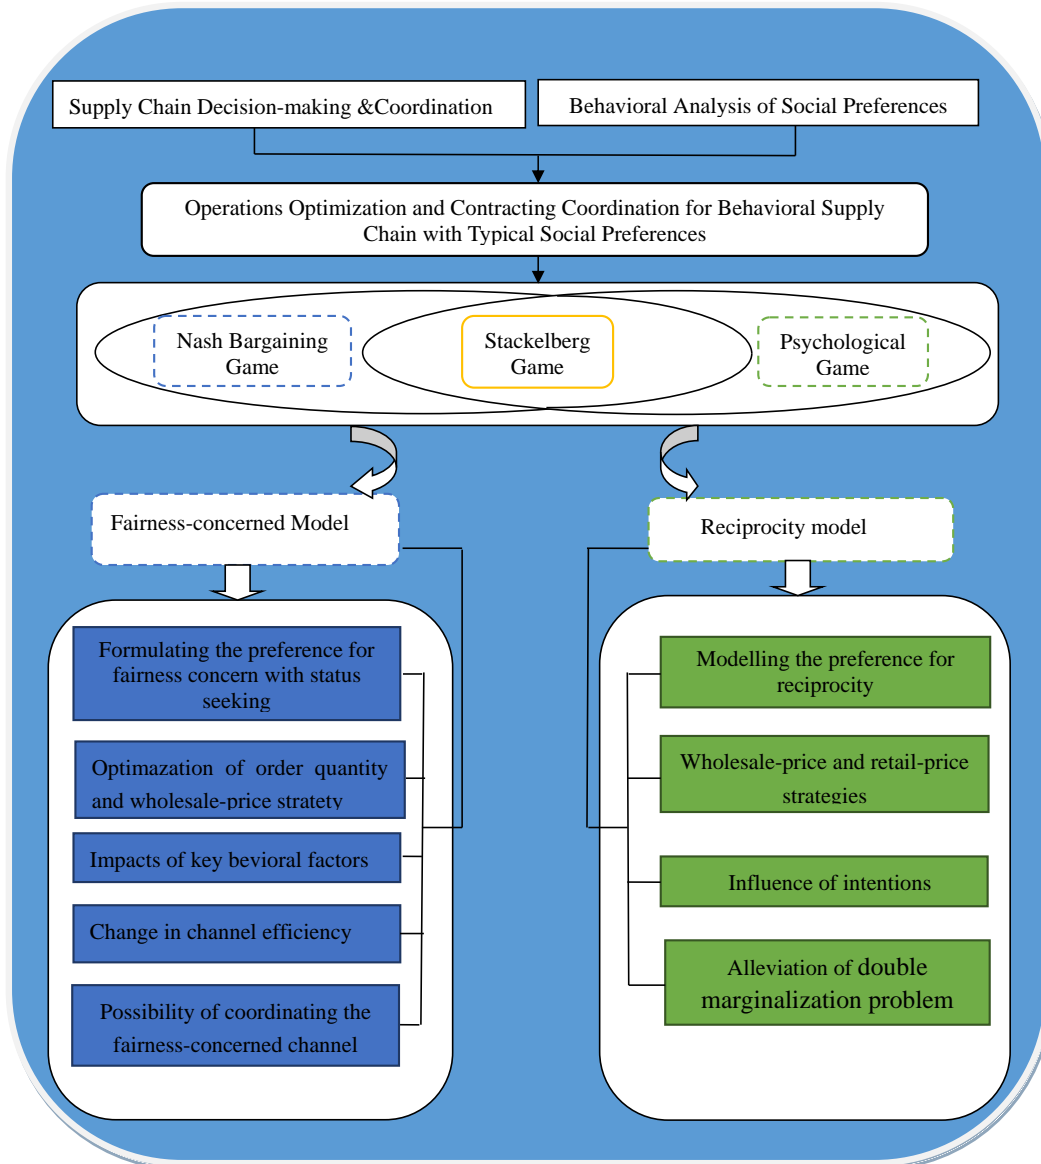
Supply Chain Decision-making &Coordination

Behavioral Analysis of Social Preferences

Operations Optimization and Contracting Coordination for Behavioral Supply Chain with Typical Social Preferences

Nash Bargaining Game

Stackelberg Game

Psychological Game

Fairness-concerned Model

Reciprocity model

Formulating the preference for fairness concern with status seeking

Optimazation of order quantity and wholesale-price stratety

Impacts of key bevioral factors

Change in channel efficiency

Possibility of coordinating the fairness-concerned channel

Modelling the preference for reciprocity

Wholesale-price and retail-price strategies

Influence of intentions

Alleviation of double marginalization problem